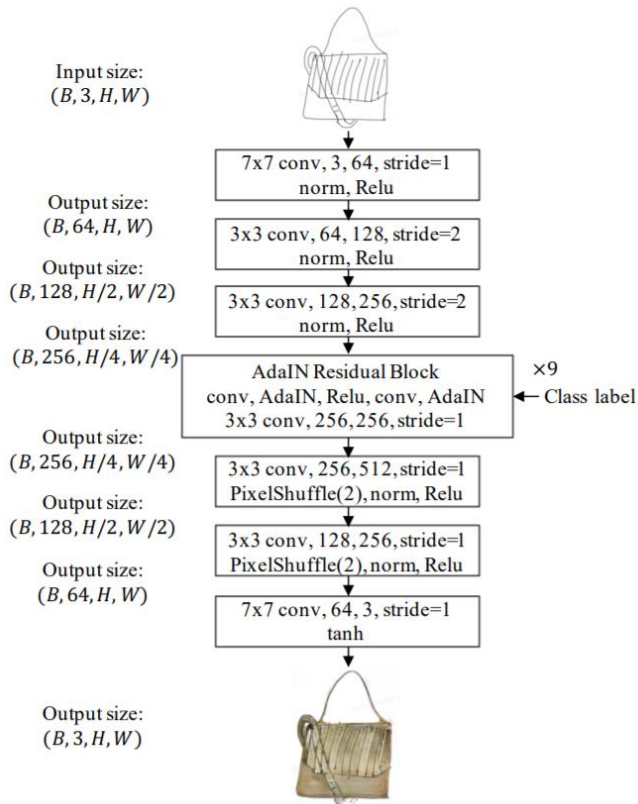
Input size:
$(B, 3, H, W)$

7x7 conv, 3, 64, stride=1
norm, Relu

Output size:
$(B, 64, H, W)$

3x3 conv, 64, 128, stride=2
norm, Relu

Output size:
$(B, 128, H/2, W/2)$

3x3 conv, 128, 256, stride=2
norm, Relu

Output size:
$(B, 256, H/4, W/4)$

AdaIN Residual Block
conv, AdaIN, Relu, conv, AdaIN
3x3 conv, 256, 256, stride=1

×9

Class label

Output size:
$(B, 256, H/4, W/4)$

3x3 conv, 256, 512, stride=1
PixelShuffle(2), norm, Relu

Output size:
$(B, 128, H/2, W/2)$

3x3 conv, 128, 256, stride=1
PixelShuffle(2), norm, Relu

Output size:
$(B, 64, H, W)$

7x7 conv, 64, 3, stride=1
tanh

Output size:
$(B, 3, H, W)$